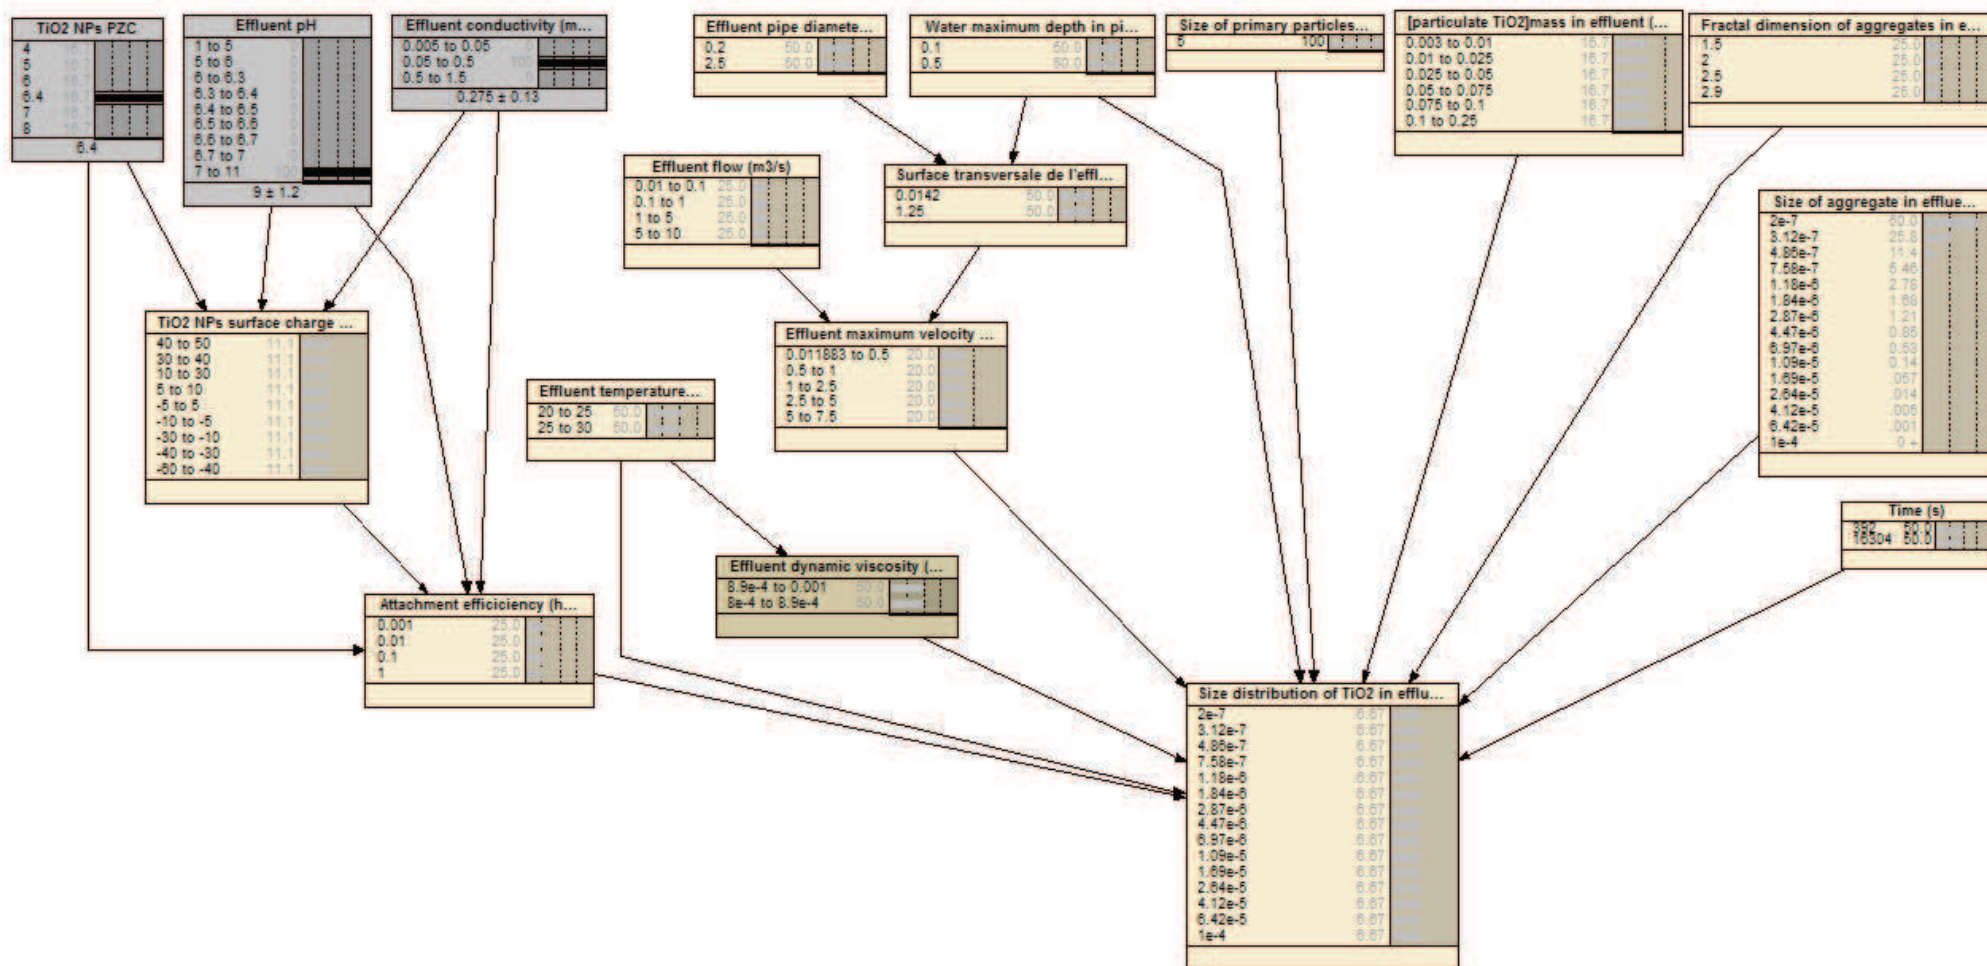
TiO2 NPs PZC
4 16.7
5 16.7
6 16.7
6.4 16.7
7 16.7
8 16.7
6.4

Effluent pH
1 to 5 0
5 to 6 0
6 to 6.3 0
6.3 to 6.4 0
6.4 to 6.5 0
6.5 to 6.6 0
6.6 to 6.7 0
6.7 to 7 0
7 to 11 100
9 ± 1.2

Effluent conductivity (m...
0.005 to 0.05 0
0.05 to 0.5 100
0.5 to 1.5 0
0.275 ± 0.13

Effluent pipe diamete...
0.2 50.0
2.5 50.0

Water maximum depth in pi...
0.1 50.0
0.5 50.0

Size of primary particles...
5 100

[particulate TiO2]mass in effluent (...
0.003 to 0.01 16.7
0.01 to 0.025 16.7
0.025 to 0.05 16.7
0.05 to 0.075 16.7
0.075 to 0.1 16.7
0.1 to 0.25 16.7

Fractal dimension of aggregates in e...
1.5 25.0
2 25.0
2.5 25.0
2.9 25.0

Effluent flow (m3/s)
0.01 to 0.1 25.0
0.1 to 1 25.0
1 to 5 25.0
5 to 10 25.0

Surface transversale de l'effl...
0.0142 50.0
1.25 50.0

Size of aggregate in efflue...
2e-7 50.0
3.12e-7 25.8
4.86e-7 11.4
7.58e-7 5.46
1.18e-6 2.78
1.84e-6 1.68
2.87e-6 1.21
4.47e-6 0.85
6.97e-6 0.53
1.09e-5 0.14
1.69e-5 .057
2.64e-5 .014
4.12e-5 .005
6.42e-5 .001
1e-4 0 +

TiO2 NPs surface charge ...
40 to 50 11.1
30 to 40 11.1
10 to 30 11.1
5 to 10 11.1
-5 to 5 11.1
-10 to -5 11.1
-30 to -10 11.1
-40 to -30 11.1
-60 to -40 11.1

Effluent maximum velocity ...
0.011883 to 0.5 20.0
0.5 to 1 20.0
1 to 2.5 20.0
2.5 to 5 20.0
5 to 7.5 20.0

Effluent temperature...
20 to 25 50.0
25 to 30 50.0

Time (s)
392 50.0
16304 50.0

Effluent dynamic viscosity (...
8.9e-4 to 0.001 50.0
8e-4 to 8.9e-4 50.0

Attachment efficiciency (h...
0.001 25.0
0.01 25.0
0.1 25.0
1 25.0

Size distribution of TiO2 in efflu...
2e-7 6.67
3.12e-7 6.67
4.86e-7 6.67
7.58e-7 6.67
1.18e-6 6.67
1.84e-6 6.67
2.87e-6 6.67
4.47e-6 6.67
6.97e-6 6.67
1.09e-5 6.67
1.69e-5 6.67
2.64e-5 6.67
4.12e-5 6.67
6.42e-5 6.67
1e-4 6.67